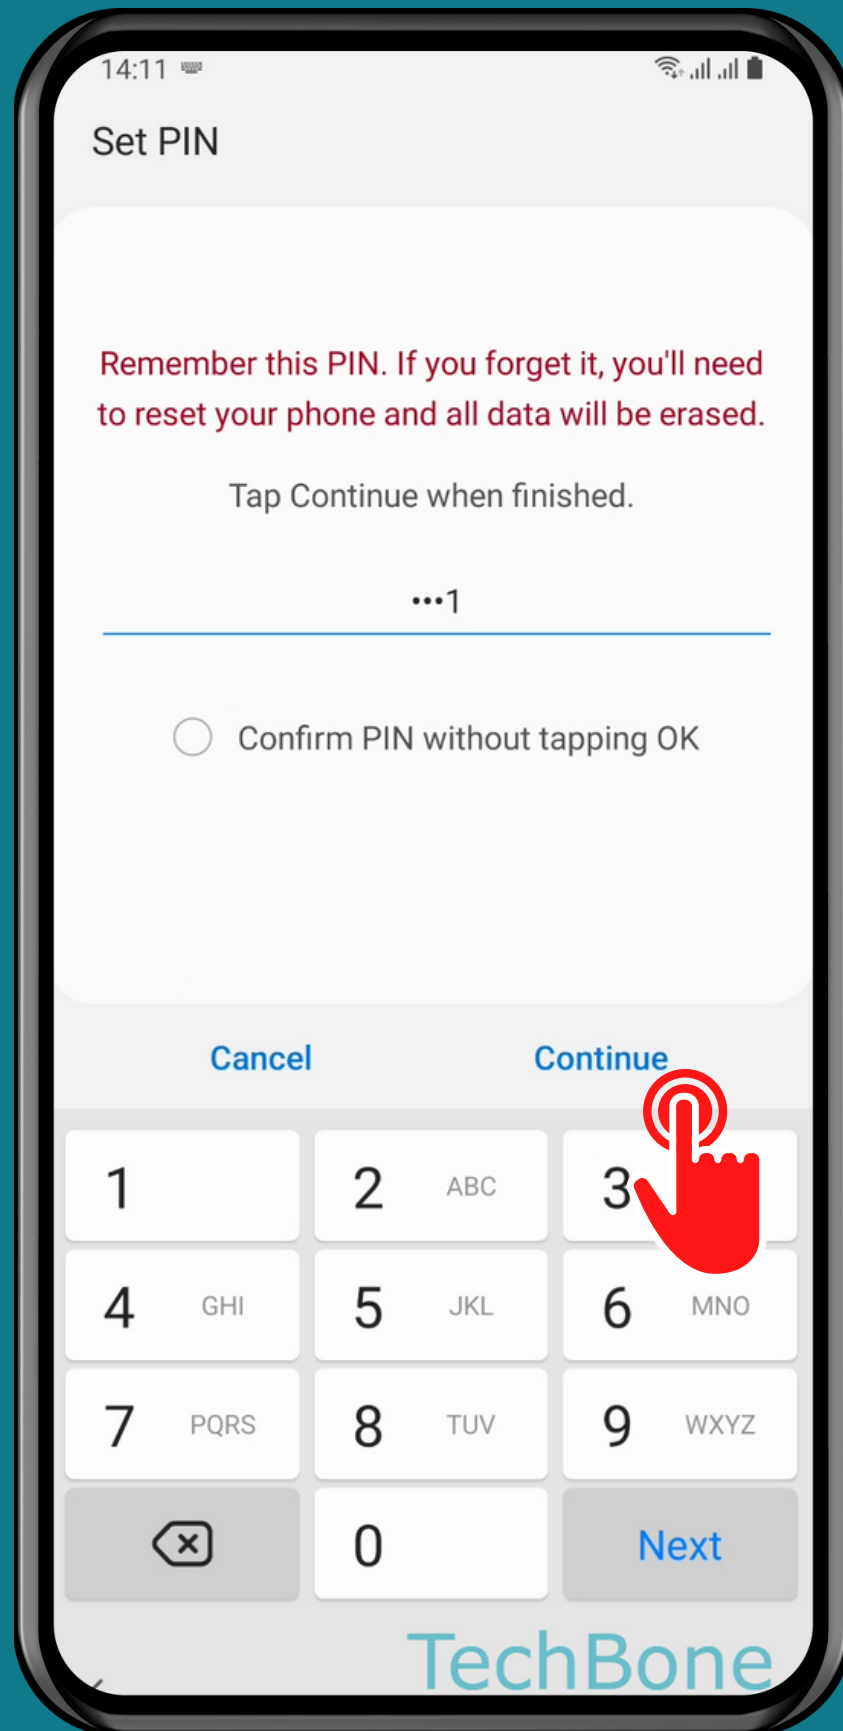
14:11

Set PIN

Remember this PIN. If you forget it, you'll need to reset your phone and all data will be erased.

Tap Continue when finished.

•••1

Confirm PIN without tapping OK

Cancel Continue

1
2 ABC
3
4 GHI
5 JKL
6 MNO
7 PQRS
8 TUV
9 WXYZ
0
Next

TechBone